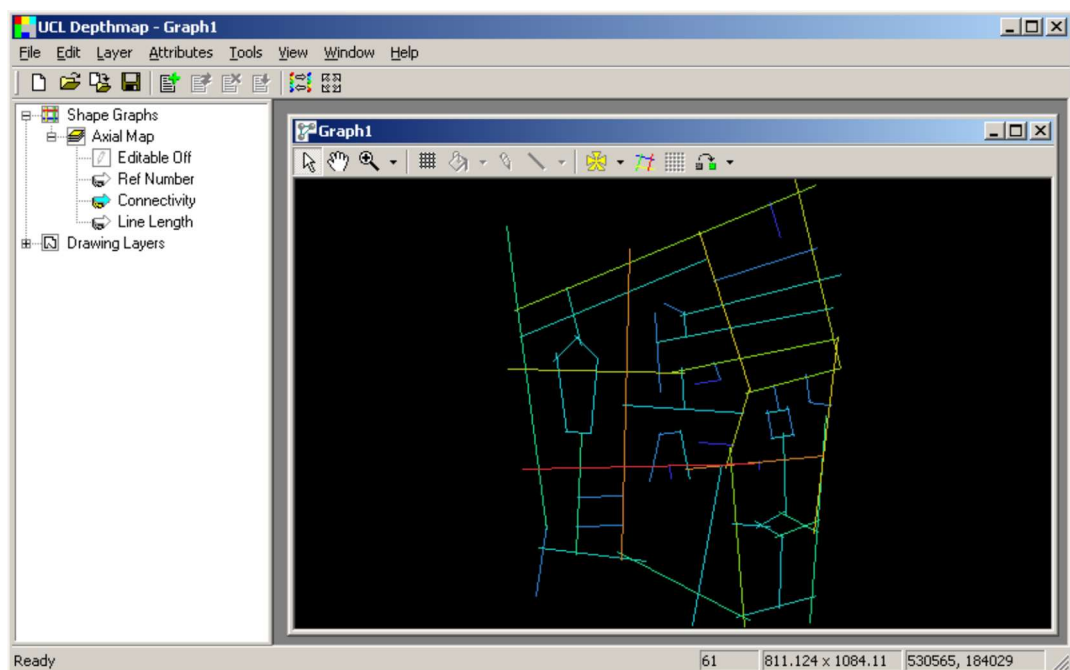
UCL Depthmap - Graph1

File Edit Layer Attributes Tools View Window Help

Shape Graphs
Axial Map
Editable Off
Ref Number
Connectivity
Line Length
Drawing Layers

Graph1

Ready
61
811.124 x 1084.11
530565, 184029